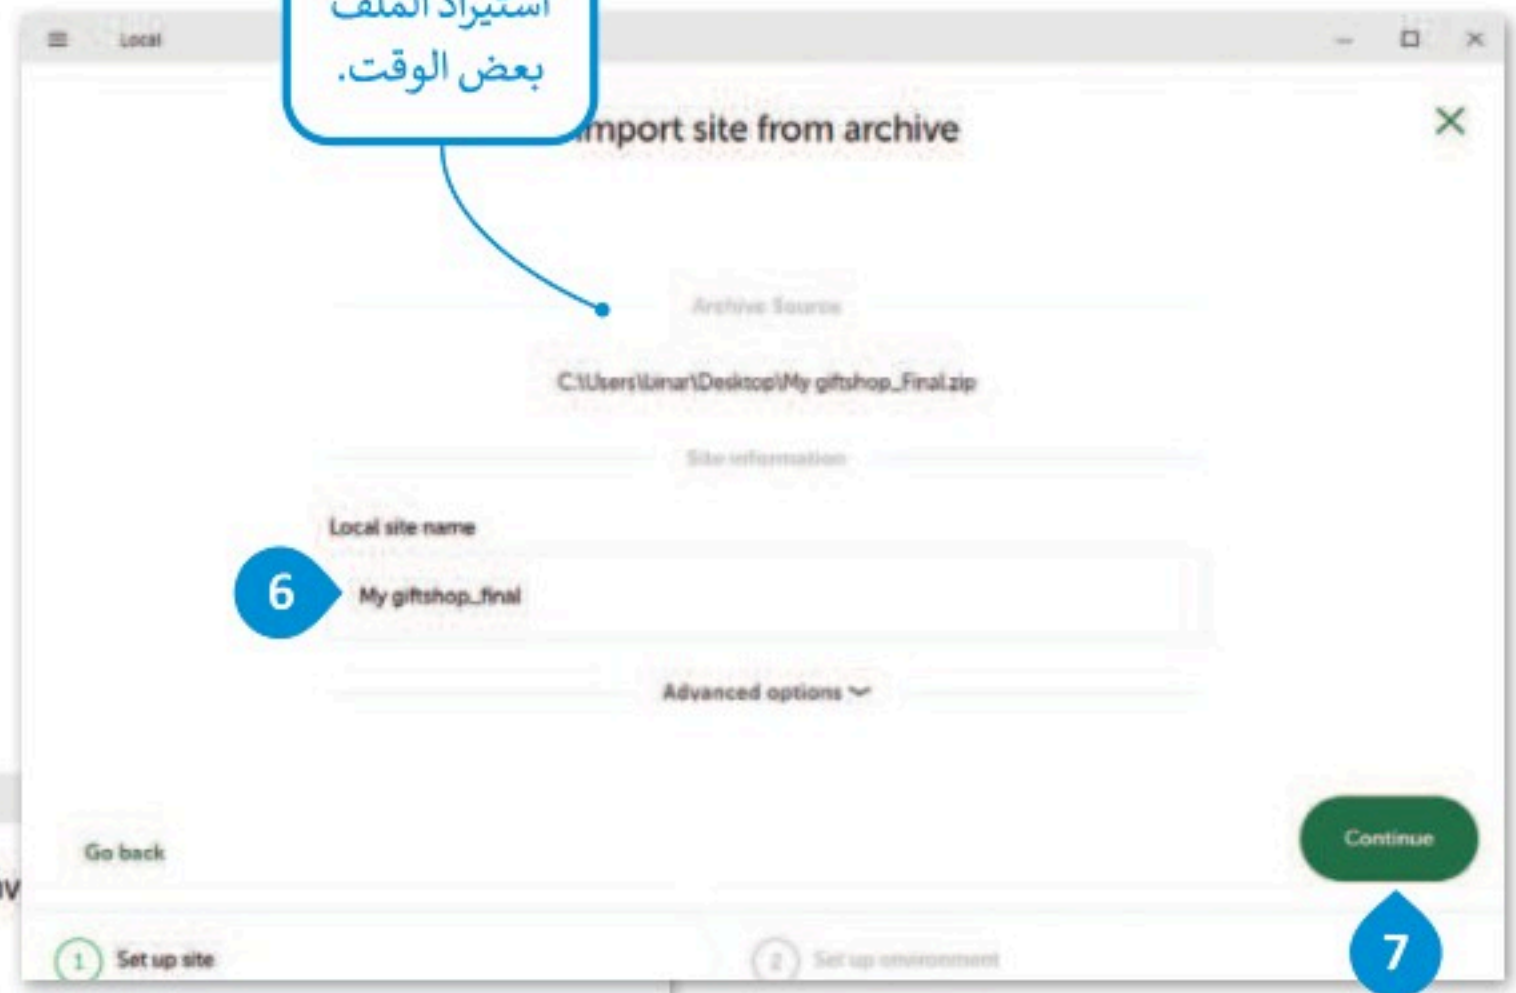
Local

استيراد الملف
بعض الوقت.

mport site from archive

Archive Source

C:\Users\Linar\Desktop\My giftshop_Final.zip

Site information

Local site name

6

My giftshop_final

Advanced options

Go back

Continue

7

1 Set up site

2 Set up environment